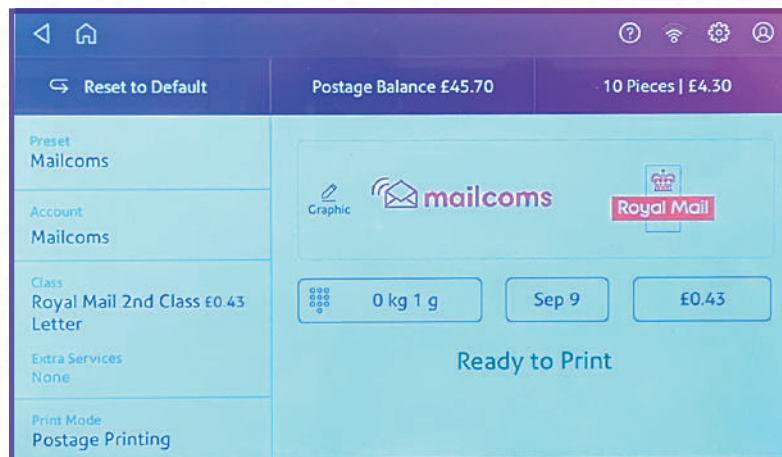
Reset to Default

Postage Balance £45.70

10 Pieces | £4.30

Preset
Mailcoms

Account
Mailcoms

Class
Royal Mail 2nd Class £0.43
Letter

Extra Services
None

Print Mode
Postage Printing

Graphic

mailcoms

Royal Mail

0 kg 1 g

Sep 9

£0.43

Ready to Print